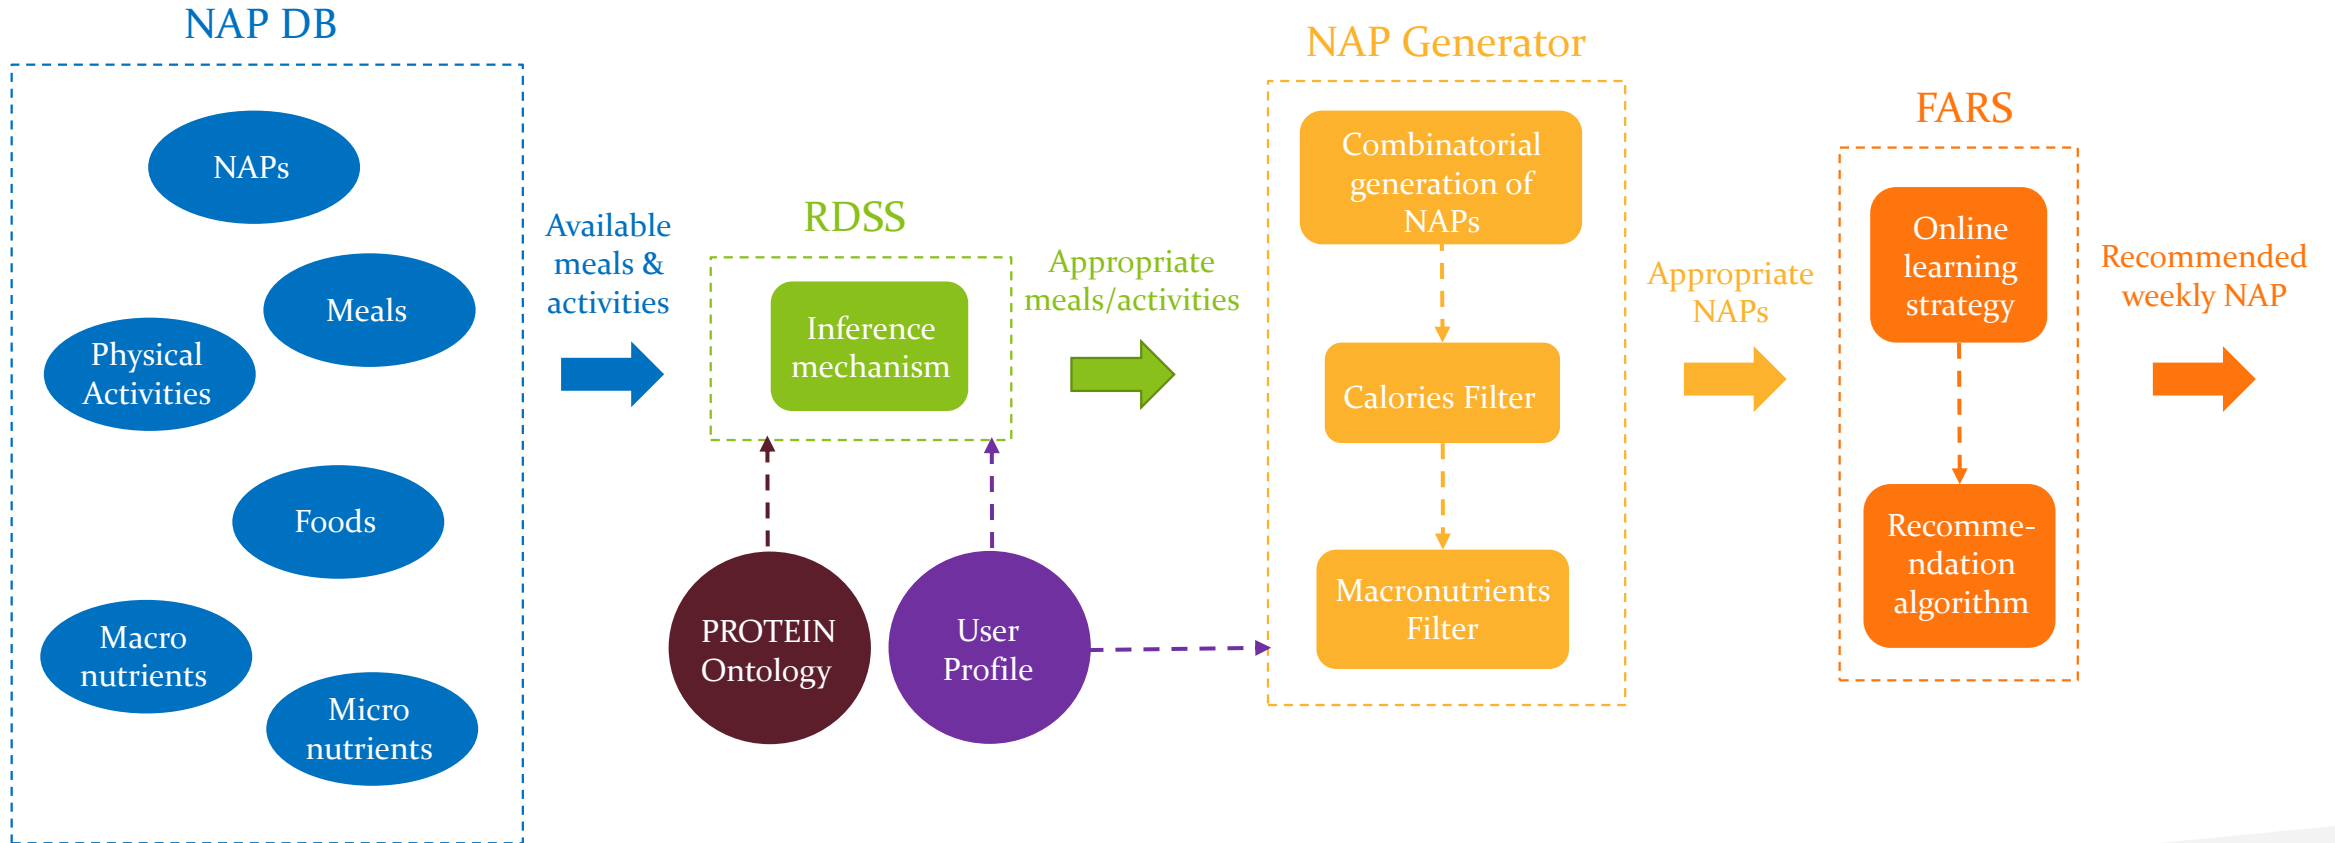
NAP DB

NAPs

Meals

Physical Activities

Foods

Macro nutrients

Micro nutrients

Available meals & activities

RDSS

Inference mechanism

PROTEIN Ontology

User Profile

Appropriate meals/activities

NAP Generator

Combinatorial generation of NAPs

Calories Filter

Macronutrients Filter

Appropriate NAPs

FARS

Online learning strategy

Recomme-ndation algorithm

Recommended weekly NAP